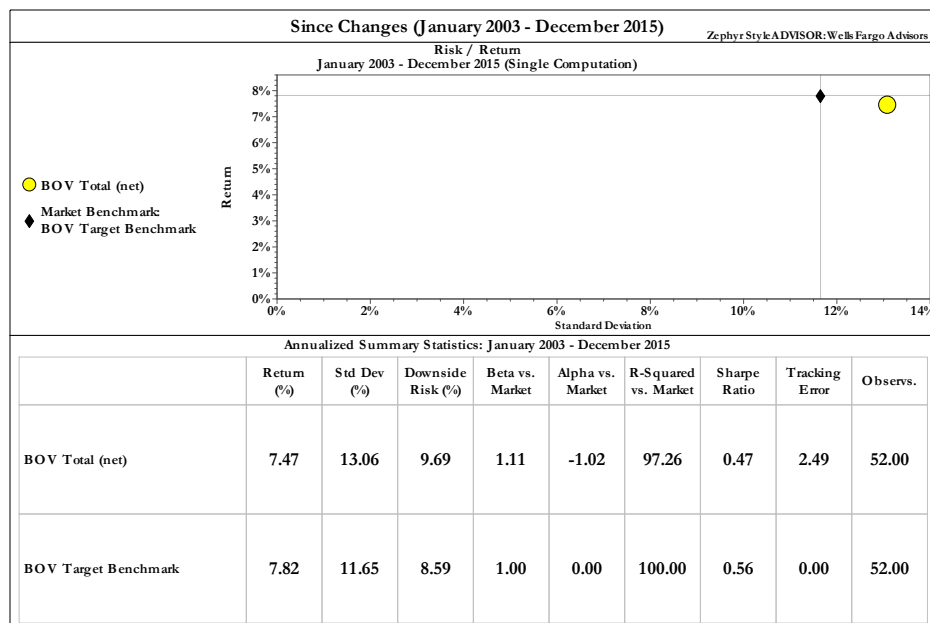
Since Changes (January 2003 - December 2015)

Zephyr StyleADVISOR: Wells Fargo Advisors

Risk / Return
January 2003 - December 2015 (Single Computation)

BOV Total (net)

Market Benchmark:
BOV Target Benchmark

Return

8%
7%
6%
5%
4%
3%
2%
1%
0%

0%
2%
4%
6%
8%
10%
12%
14%

Standard Deviation

Annualized Summary Statistics: January 2003 - December 2015

| | Return (%) | Std Dev (%) | Downside Risk (%) | Beta vs. Market | Alpha vs. Market | R-Squared vs. Market | Sharpe Ratio | Tracking Error | Observs. |
|---|---|---|---|---|---|---|---|---|---|
| BOV Total (net) | 7.47 | 13.06 | 9.69 | 1.11 | -1.02 | 97.26 | 0.47 | 2.49 | 52.00 |
| BOV Target Benchmark | 7.82 | 11.65 | 8.59 | 1.00 | 0.00 | 100.00 | 0.56 | 0.00 | 52.00 |